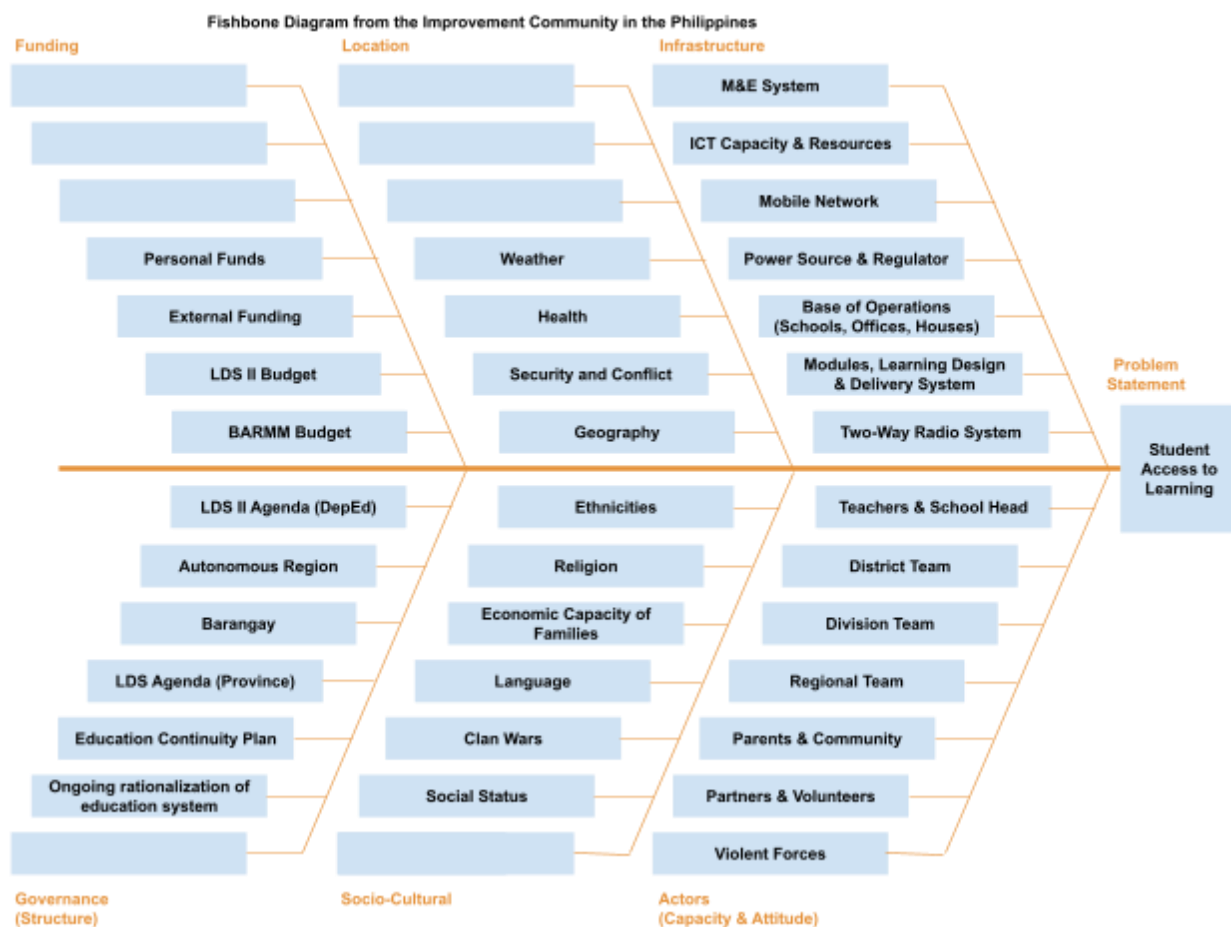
Fishbone Diagram from the Improvement Community in the Philippines

Funding

Personal Funds

External Funding

LDS II Budget

BARMM Budget

Location

Weather

Health

Security and Conflict

Geography

Infrastructure

M&E System

ICT Capacity & Resources

Mobile Network

Power Source & Regulator

Base of Operations (Schools, Offices, Houses)

Modules, Learning Design & Delivery System

Two-Way Radio System

Problem Statement

Student Access to Learning

LDS II Agenda (DepEd)

Autonomous Region

Barangay

LDS Agenda (Province)

Education Continuity Plan

Ongoing rationalization of education system

Governance (Structure)

Ethnicities

Religion

Economic Capacity of Families

Language

Clan Wars

Social Status

Socio-Cultural

Teachers & School Head

District Team

Division Team

Regional Team

Parents & Community

Partners & Volunteers

Violent Forces

Actors (Capacity & Attitude)